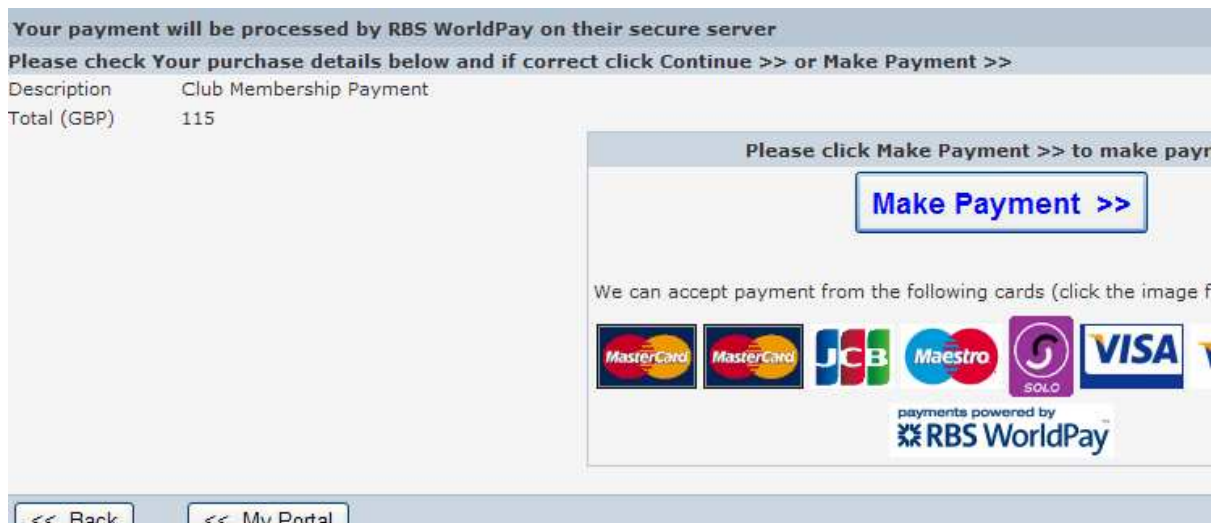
Your payment will be processed by RBS WorldPay on their secure server

Please check Your purchase details below and if correct click Continue >> or Make Payment >>

Description Club Membership Payment

Total (GBP) 115

Please click Make Payment >> to make payr

Make Payment >>

We can accept payment from the following cards (click the image f

MasterCard MasterCard JCB Maestro SOLO VISA

payments powered by RBS WorldPay

<< Back << My Portal